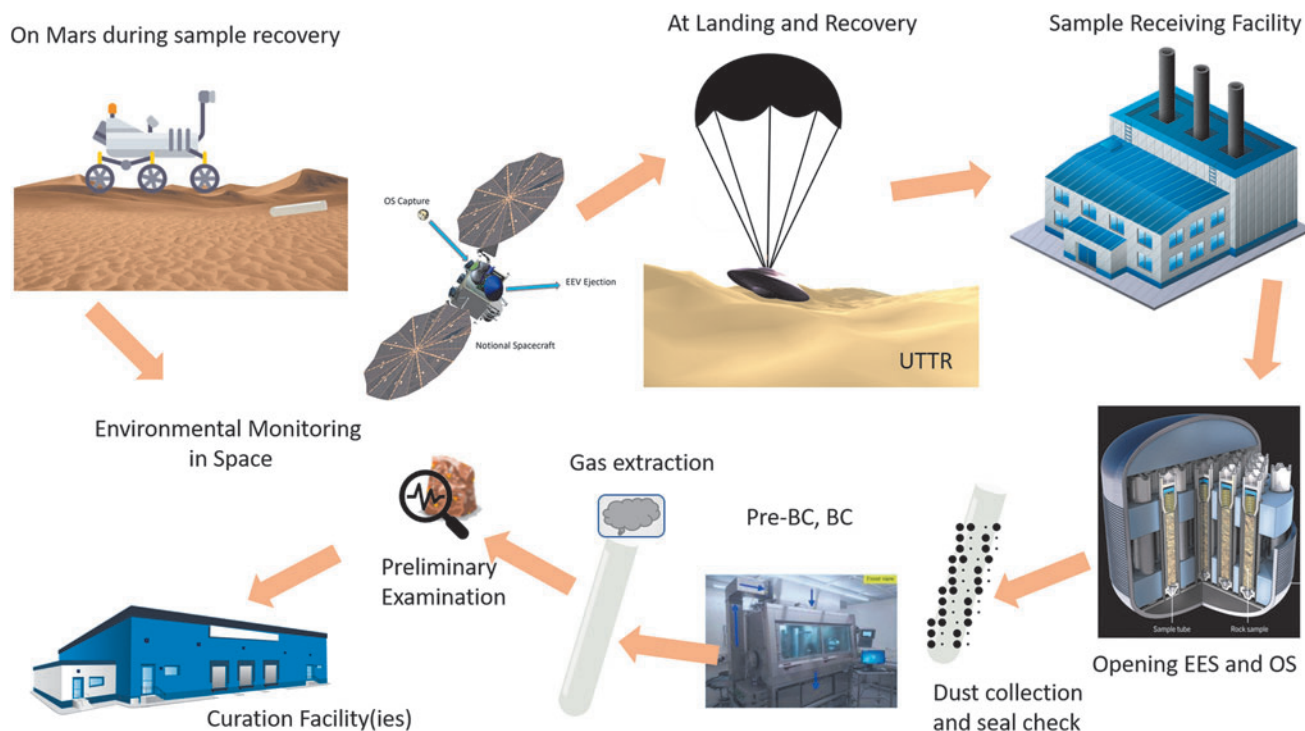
On Mars during sample recovery

OS Capture

EEV Ejection

Notional Spacecraft

At Landing and Recovery

UTTR

Sample Receiving Facility

Environmental Monitoring in Space

Gas extraction

Pre-BC, BC

Preliminary Examination

Sample tube

Rock sample

Opening EES and OS

Dust collection and seal check

Curation Facility(ies)